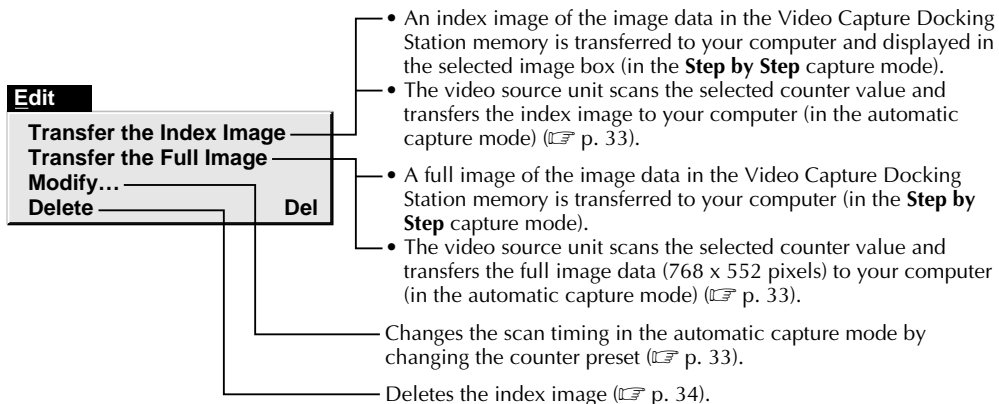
Edit

Transfer the Index Image
Transfer the Full Image
Modify…
Delete Del

• An index image of the image data in the Video Capture Docking Station memory is transferred to your computer and displayed in the selected image box (in the **Step by Step** capture mode).
• The video source unit scans the selected counter value and transfers the index image to your computer (in the automatic capture mode) (☞ p. 33).

• A full image of the image data in the Video Capture Docking Station memory is transferred to your computer (in the **Step by Step** capture mode).
• The video source unit scans the selected counter value and transfers the full image data (768 x 552 pixels) to your computer (in the automatic capture mode) (☞ p. 33).

Changes the scan timing in the automatic capture mode by changing the counter preset (☞ p. 33).

Deletes the index image (☞ p. 34).